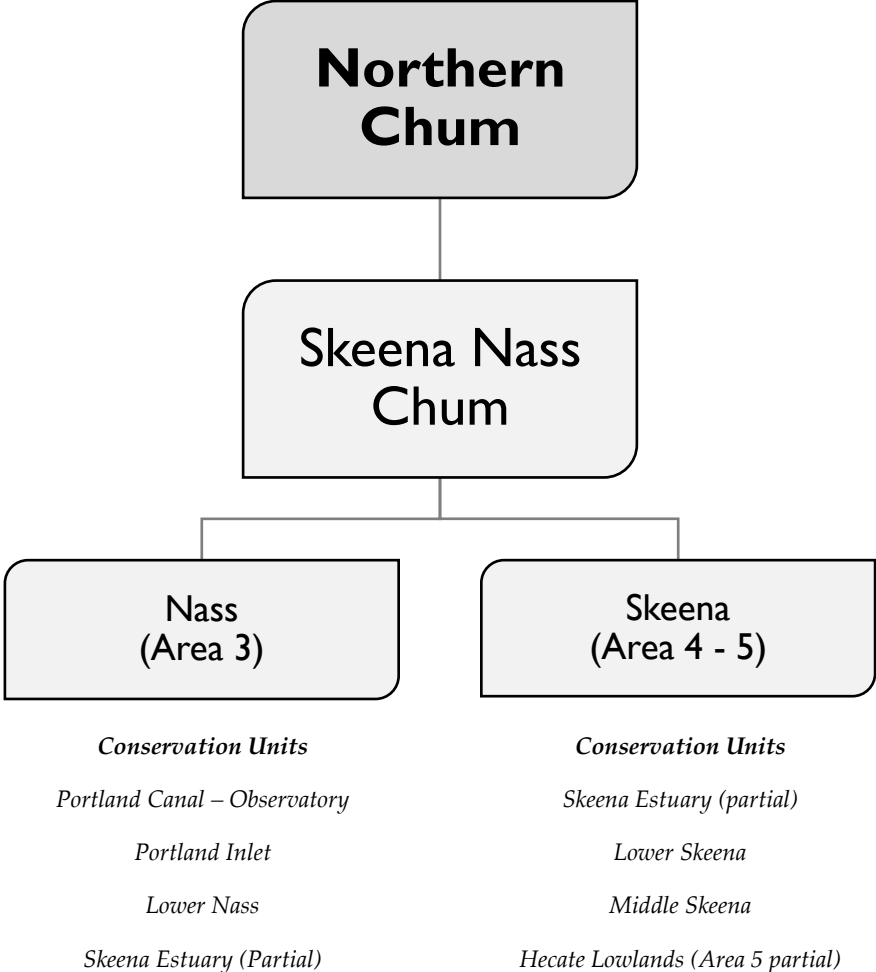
Northern Chum

Skeena Nass Chum

Nass
(Area 3)

Skeena
(Area 4 - 5)

*Conservation Units*

*Portland Canal – Observatory*

*Portland Inlet*

*Lower Nass*

*Skeena Estuary (Partial)*

*Conservation Units*

*Skeena Estuary (partial)*

*Lower Skeena*

*Middle Skeena*

*Hecate Lowlands (Area 5 partial)*